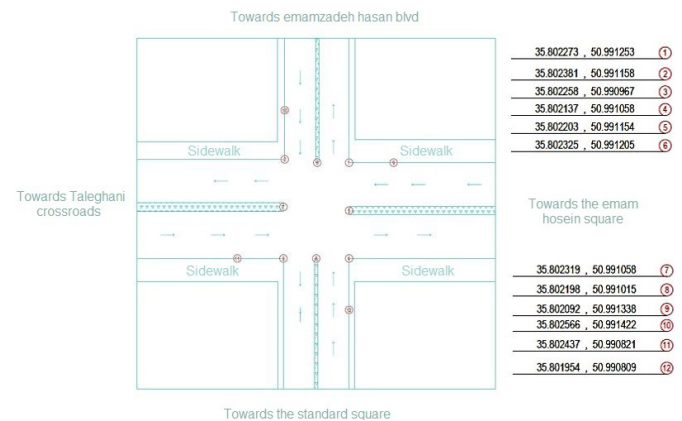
Towards emamzadeh hasan blvd

Towards Taleghani crossroads

Towards the emam hosein square

Towards the standard square

Sidewalk

Sidewalk

Sidewalk

Sidewalk

35.802273 , 50.991253 ①
35.802381 , 50.991158 ②
35.802258 , 50.990967 ③
35.802137 , 50.991058 ④
35.802203 , 50.991154 ⑤
35.802325 , 50.991205 ⑥

35.802319 , 50.991058 ⑦
35.802198 , 50.991015 ⑧
35.802092 , 50.991338 ⑨
35.802566 , 50.991422 ⑩
35.802437 , 50.990821 ⑪
35.801954 , 50.990809 ⑫